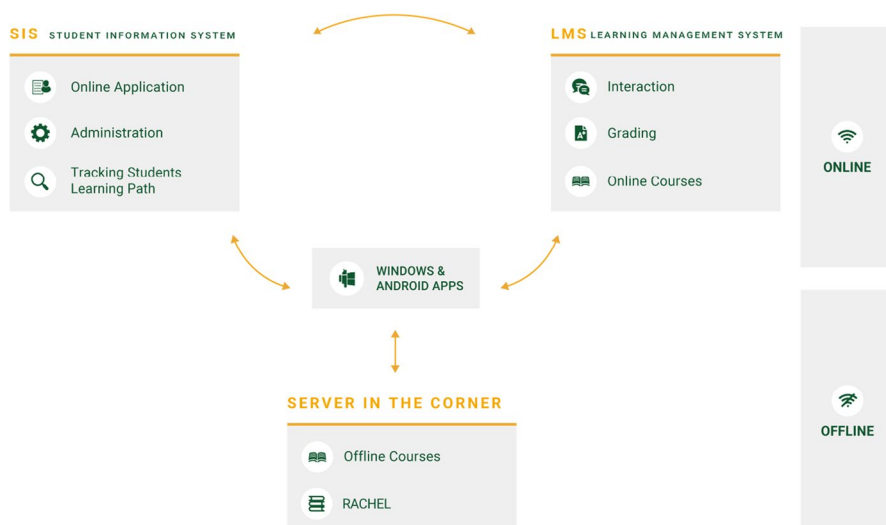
SIS STUDENT INFORMATION SYSTEM

Online Application

Administration

Tracking Students Learning Path

LMS LEARNING MANAGEMENT SYSTEM

Interaction

Grading

Online Courses

ONLINE

WINDOWS & ANDROID APPS

SERVER IN THE CORNER

Offline Courses

RACHEL

OFFLINE